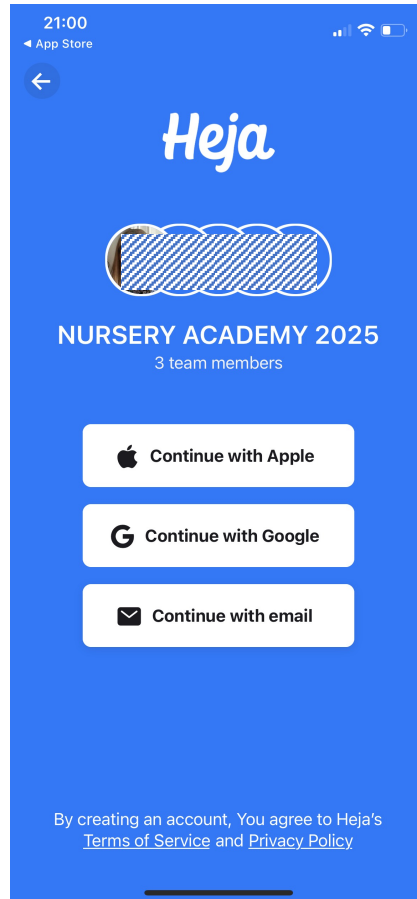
21:00
◀ App Store

Heja

NURSERY ACADEMY 2025
3 team members

Continue with Apple

Continue with Google

Continue with email

By creating an account, You agree to Heja's Terms of Service and Privacy Policy